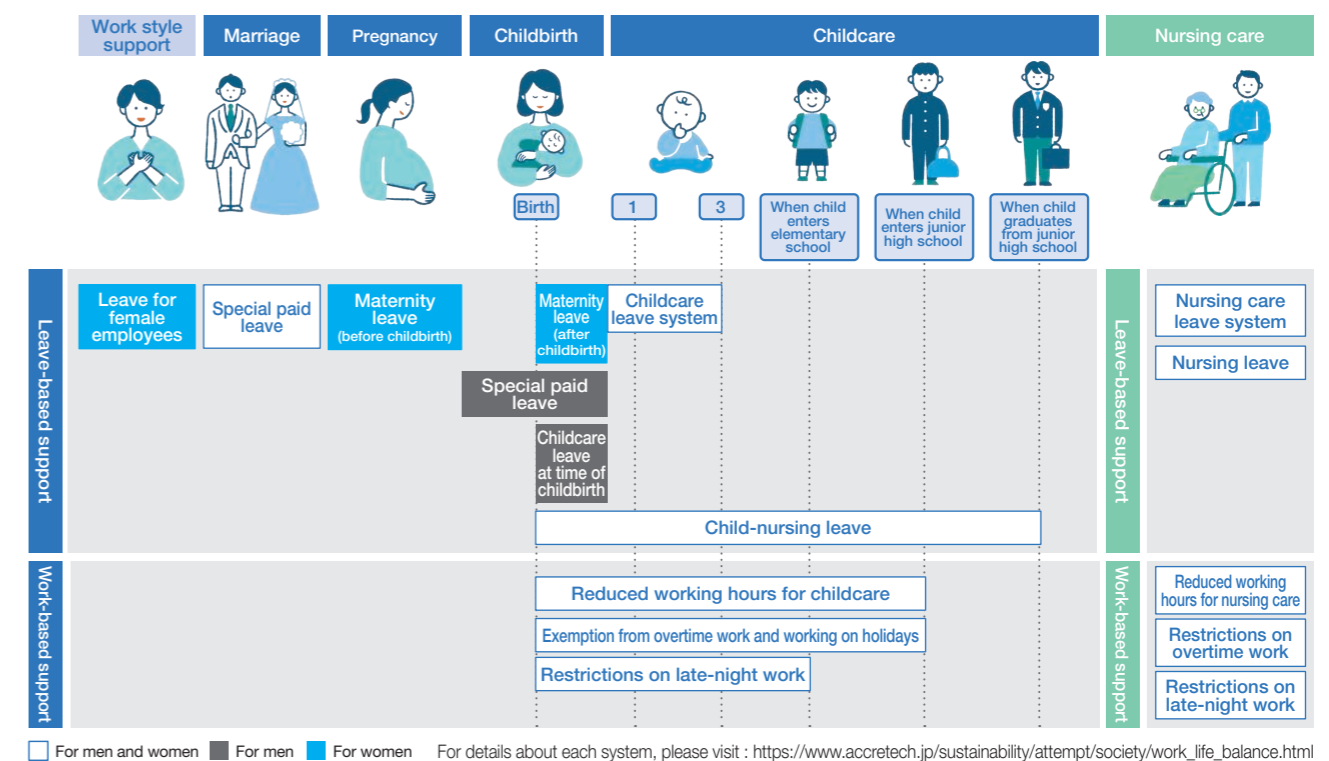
Work style support
Marriage
Pregnancy
Childbirth
Childcare
Nursing care

Birth
1
3
When child enters elementary school
When child enters junior high school
When child graduates from junior high school

Leave-based support

Leave for female employees
Special paid leave
Maternity leave (before childbirth)
Maternity leave (after childbirth)
Childcare leave system
Special paid leave
Childcare leave at time of childbirth
Child-nursing leave

Leave-based support
Nursing care leave system
Nursing leave

Work-based support

Reduced working hours for childcare
Exemption from overtime work and working on holidays
Restrictions on late-night work

Work-based support
Reduced working hours for nursing care
Restrictions on overtime work
Restrictions on late-night work

For men and women
For men
For women
For details about each system, please visit : https://www.accretech.jp/sustainability/attempt/society/work_life_balance.html